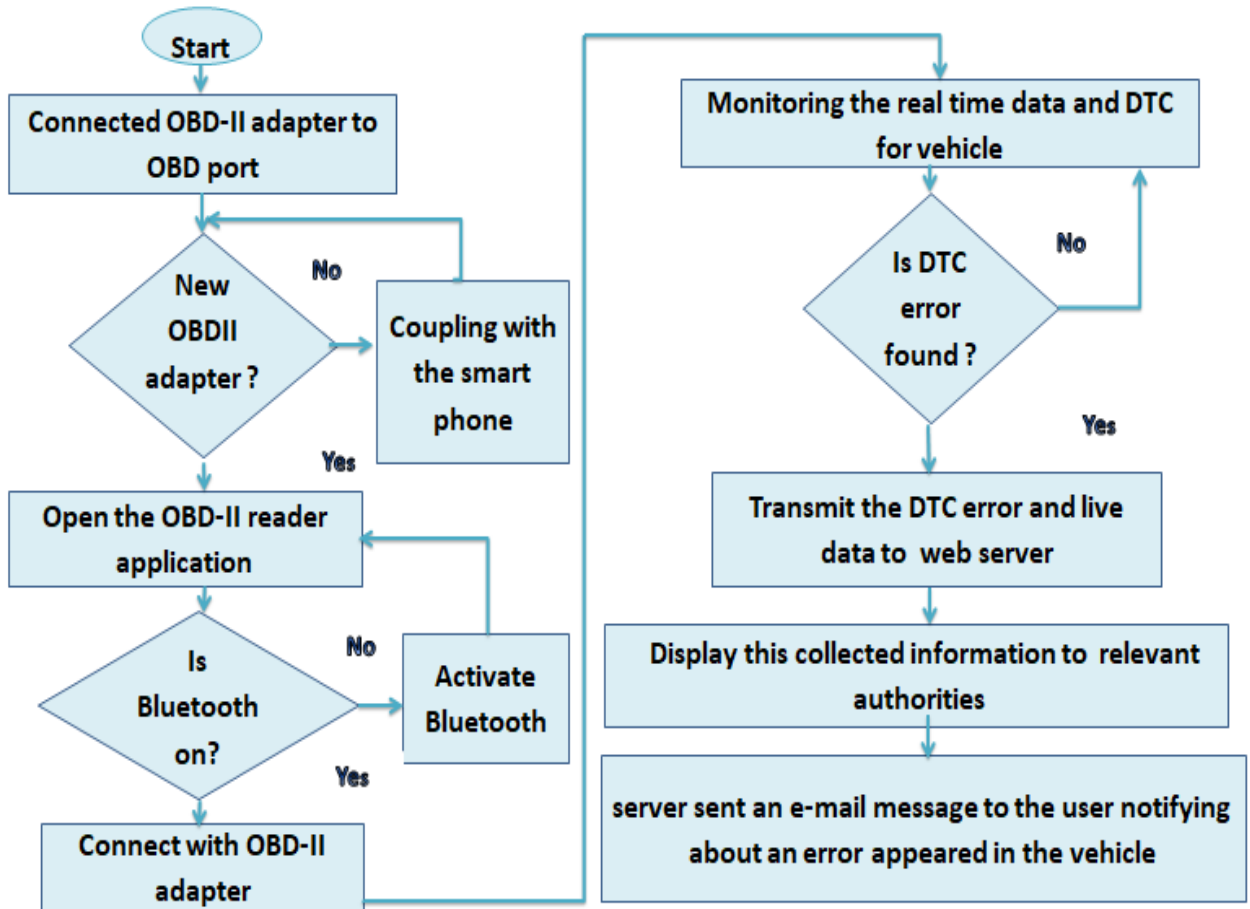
Start

Connected OBD-II adapter to OBD port

New OBDII adapter ?

No

Coupling with the smart phone

Yes

Open the OBD-II reader application

Is Bluetooth on?

No

Activate Bluetooth

Yes

Connect with OBD-II adapter

Monitoring the real time data and DTC for vehicle

Is DTC error found ?

No

Yes

Transmit the DTC error and live data to web server

Display this collected information to relevant authorities

server sent an e-mail message to the user notifying about an error appeared in the vehicle